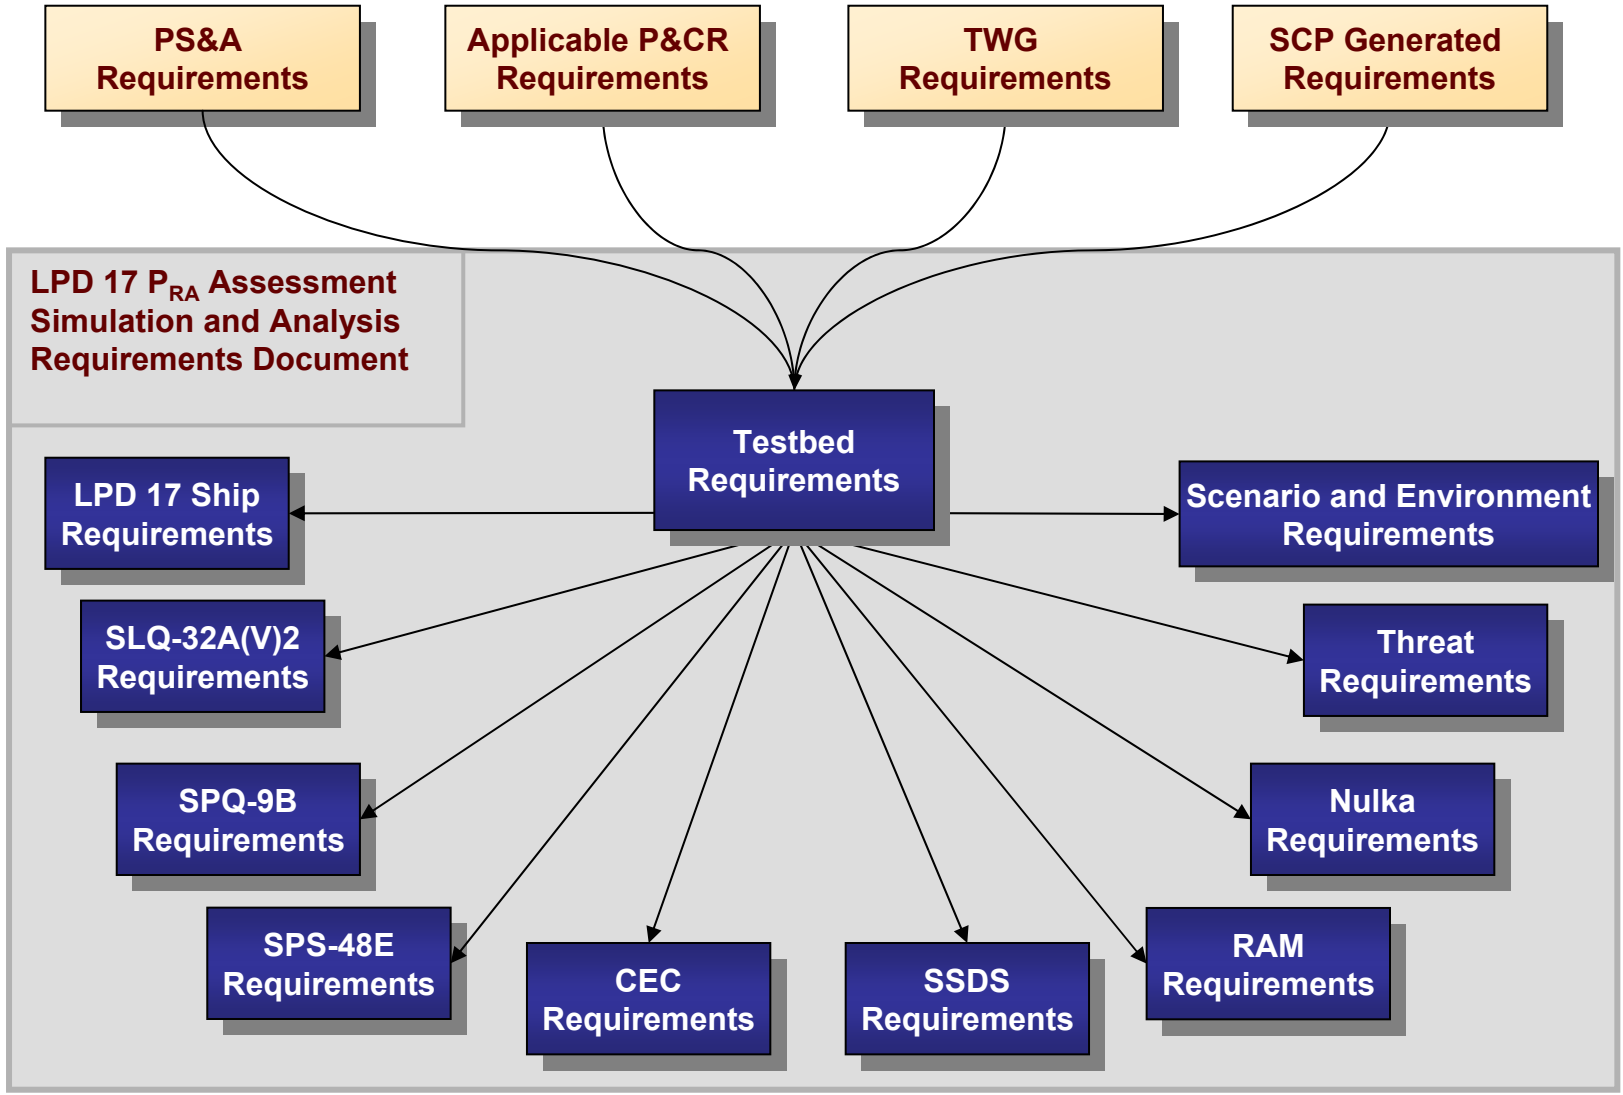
PS&A Requirements

Applicable P&CR Requirements

TWG Requirements

SCP Generated Requirements

LPD 17 $P_{RA}$ Assessment Simulation and Analysis Requirements Document

Testbed Requirements

LPD 17 Ship Requirements

Scenario and Environment Requirements

SLQ-32A(V)2 Requirements

Threat Requirements

SPQ-9B Requirements

Nulka Requirements

SPS-48E Requirements

CEC Requirements

SSDS Requirements

RAM Requirements